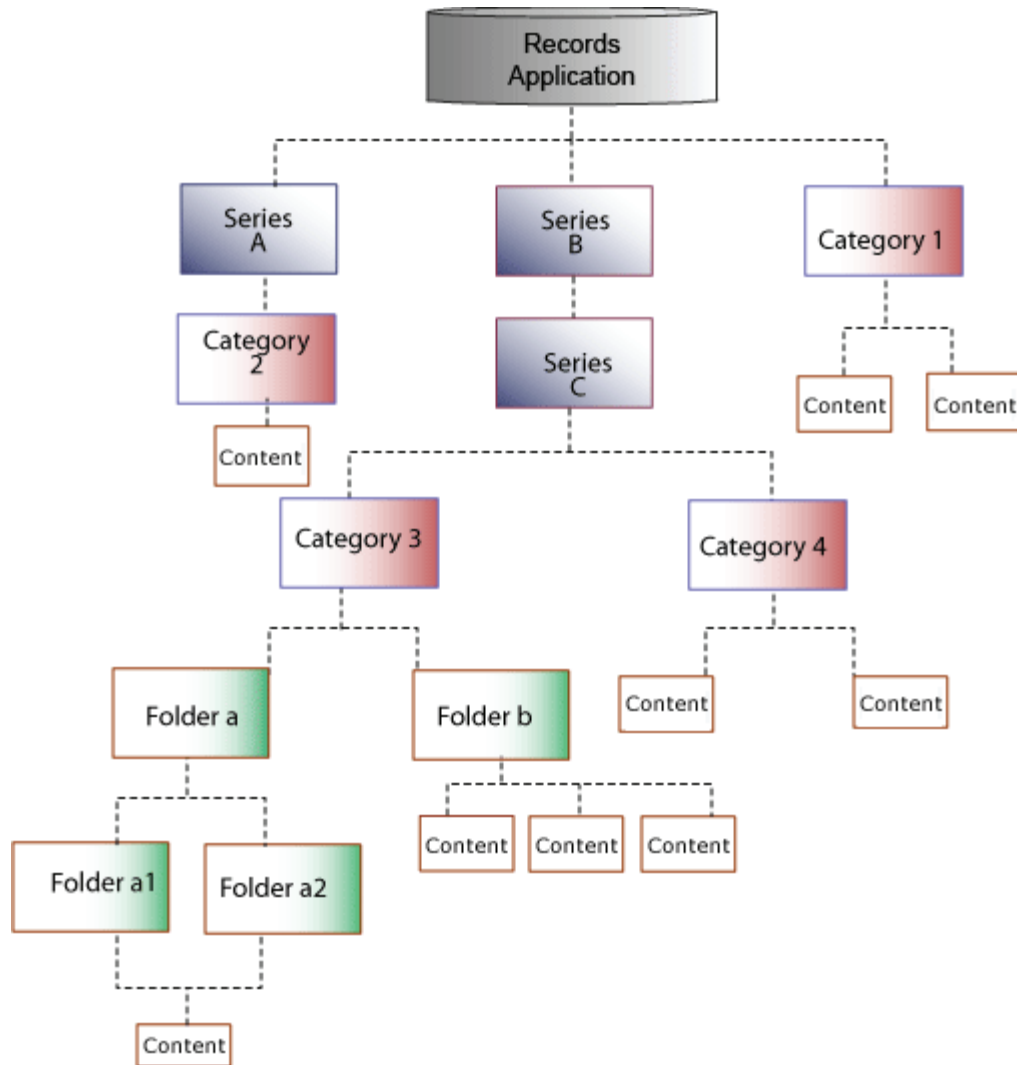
Records Application

Series A

Series B

Category 1

Category 2

Series C

Content

Content

Content

Category 3

Category 4

Folder a

Folder b

Content

Content

Folder a1

Folder a2

Content

Content

Content

Content